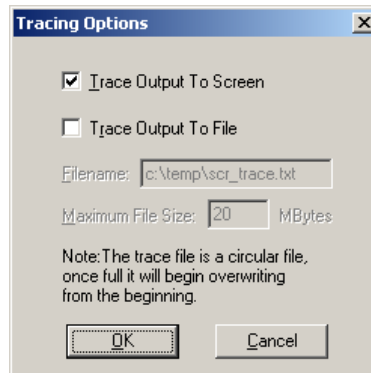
Tracing Options

☑ Trace Output To Screen

☐ Trace Output To File

Filename: c:\temp\scr_trace.txt

Maximum File Size: 20 MBytes

Note:The trace file is a circular file, once full it will begin overwriting from the beginning.

OK

Cancel